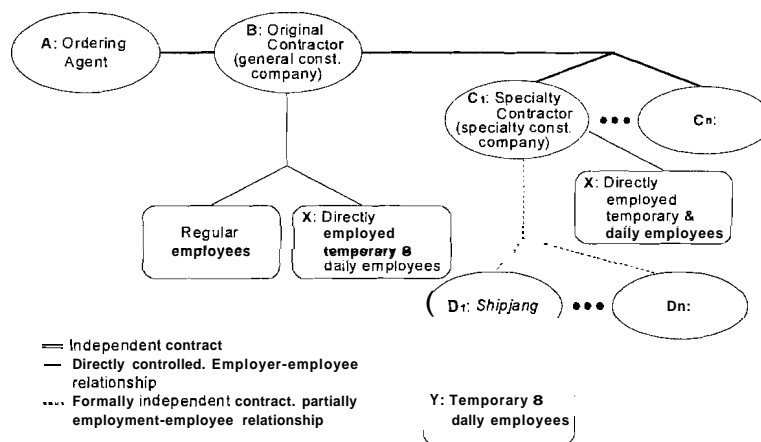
A: Ordering Agent

B: Original Contractor (general const. company)

C$_1$: Specialty Contractor (specialty const. company)

•••

C$_n$:

Regular employees

X: Directly employed temporary 8 daily employees

X: Directly employed temporary & daily employees

D$_1$: Shipjang

•••

Dn:

Independent contract

Directly controlled. Employer-employee relationship

Formally independent contract. partially employment-employee relationship

Y: Temporary 8 daily employees